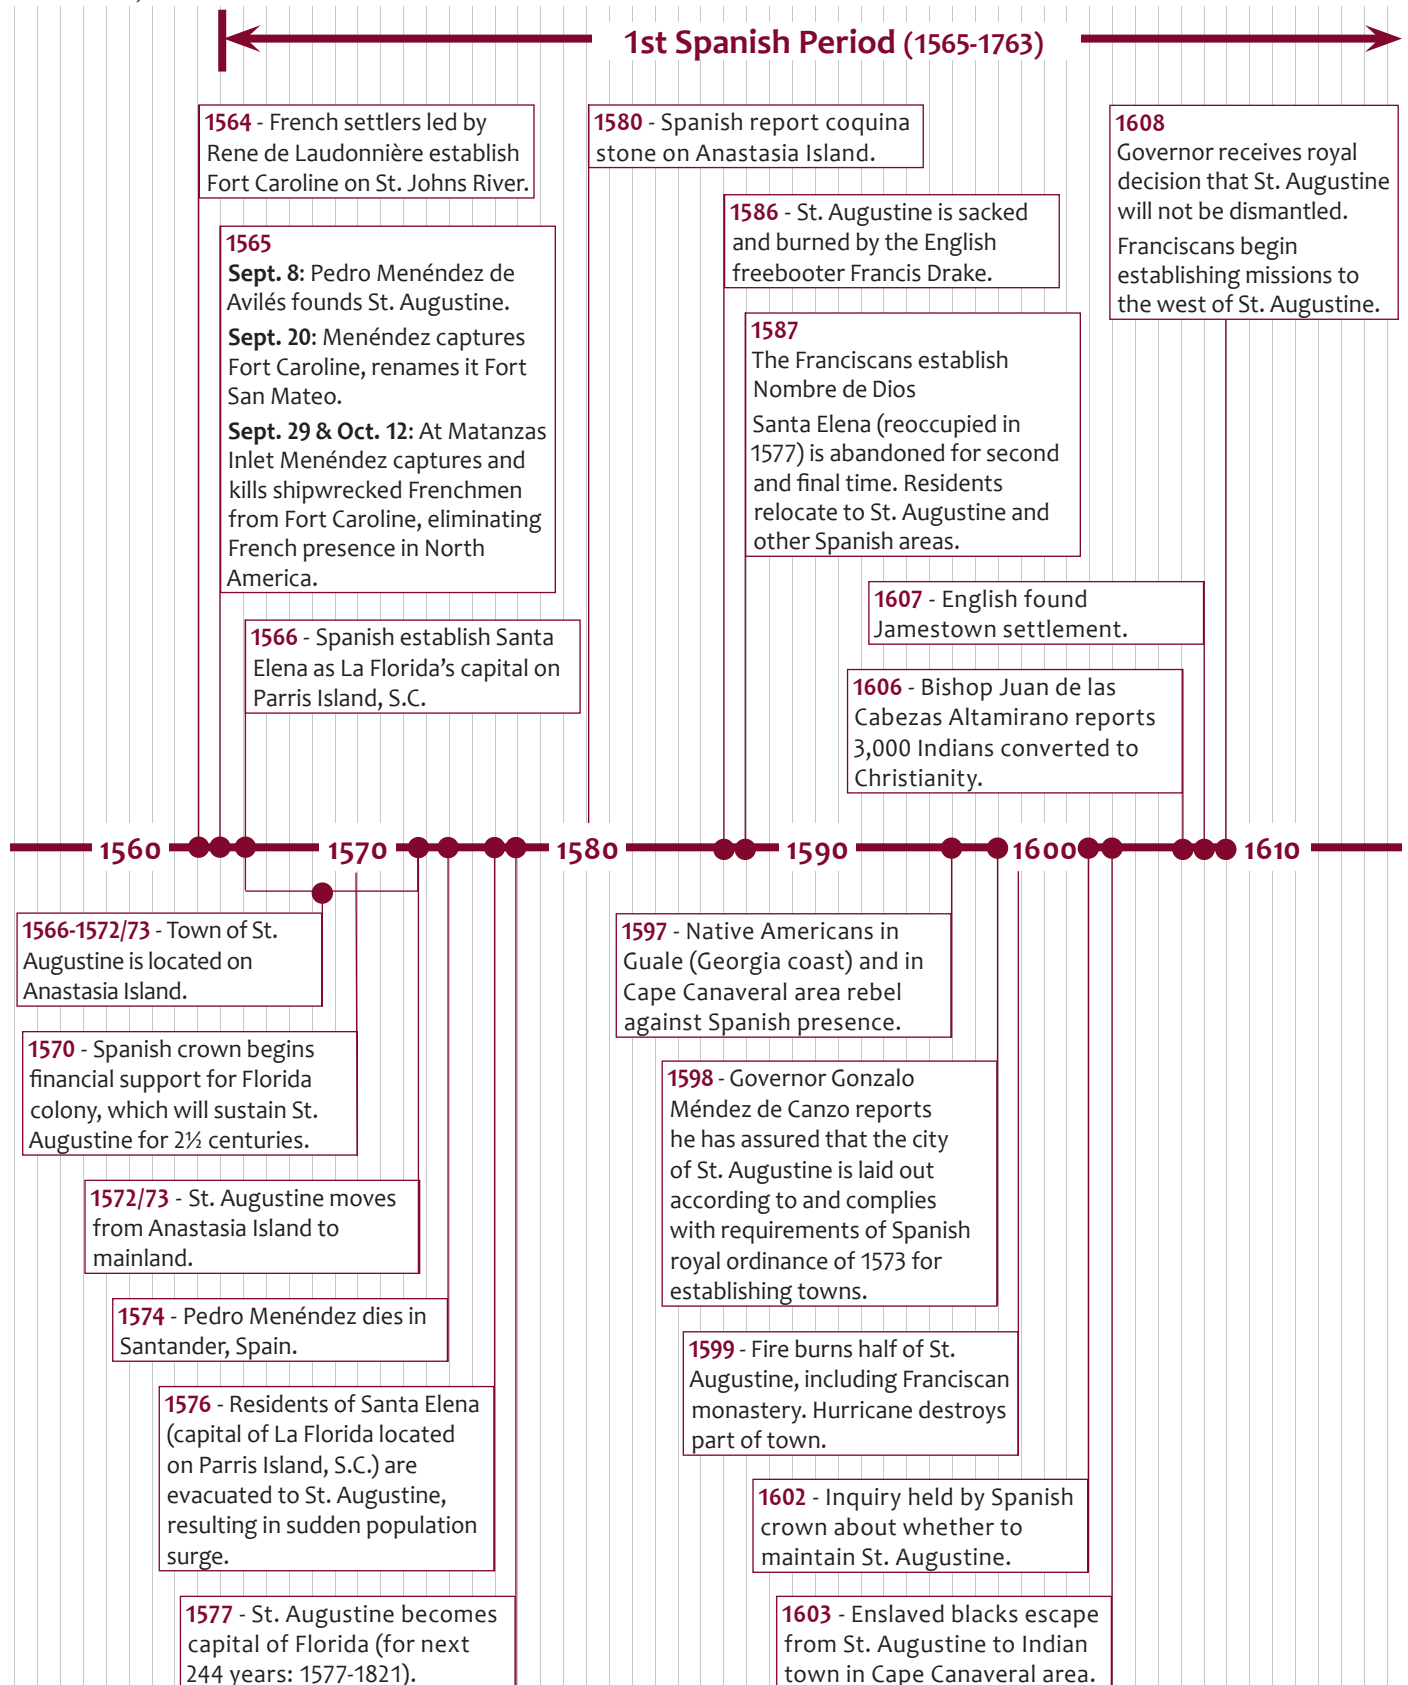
1st Spanish Period (1565-1763)

1564 - French settlers led by Rene de Laudonnière establish Fort Caroline on St. Johns River.

1565
Sept. 8: Pedro Menéndez de Avilés founds St. Augustine.
Sept. 20: Menéndez captures Fort Caroline, renames it Fort San Mateo.
Sept. 29 & Oct. 12: At Matanzas Inlet Menéndez captures and kills shipwrecked Frenchmen from Fort Caroline, eliminating French presence in North America.

1566 - Spanish establish Santa Elena as La Florida's capital on Parris Island, S.C.

1580 - Spanish report coquina stone on Anastasia Island.

1586 - St. Augustine is sacked and burned by the English freebooter Francis Drake.

1587
The Franciscans establish Nombre de Dios
Santa Elena (reoccupied in 1577) is abandoned for second and final time. Residents relocate to St. Augustine and other Spanish areas.

1608
Governor receives royal decision that St. Augustine will not be dismantled.
Franciscans begin establishing missions to the west of St. Augustine.

1607 - English found Jamestown settlement.

1606 - Bishop Juan de las Cabezas Altamirano reports 3,000 Indians converted to Christianity.

1560 1570 1580 1590 1600 1610

1566-1572/73 - Town of St. Augustine is located on Anastasia Island.

1570 - Spanish crown begins financial support for Florida colony, which will sustain St. Augustine for 2½ centuries.

1572/73 - St. Augustine moves from Anastasia Island to mainland.

1574 - Pedro Menéndez dies in Santander, Spain.

1576 - Residents of Santa Elena (capital of La Florida located on Parris Island, S.C.) are evacuated to St. Augustine, resulting in sudden population surge.

1577 - St. Augustine becomes capital of Florida (for next 244 years: 1577-1821).

1597 - Native Americans in Guale (Georgia coast) and in Cape Canaveral area rebel against Spanish presence.

1598 - Governor Gonzalo Méndez de Canzo reports he has assured that the city of St. Augustine is laid out according to and complies with requirements of Spanish royal ordinance of 1573 for establishing towns.

1599 - Fire burns half of St. Augustine, including Franciscan monastery. Hurricane destroys part of town.

1602 - Inquiry held by Spanish crown about whether to maintain St. Augustine.

1603 - Enslaved blacks escape from St. Augustine to Indian town in Cape Canaveral area.